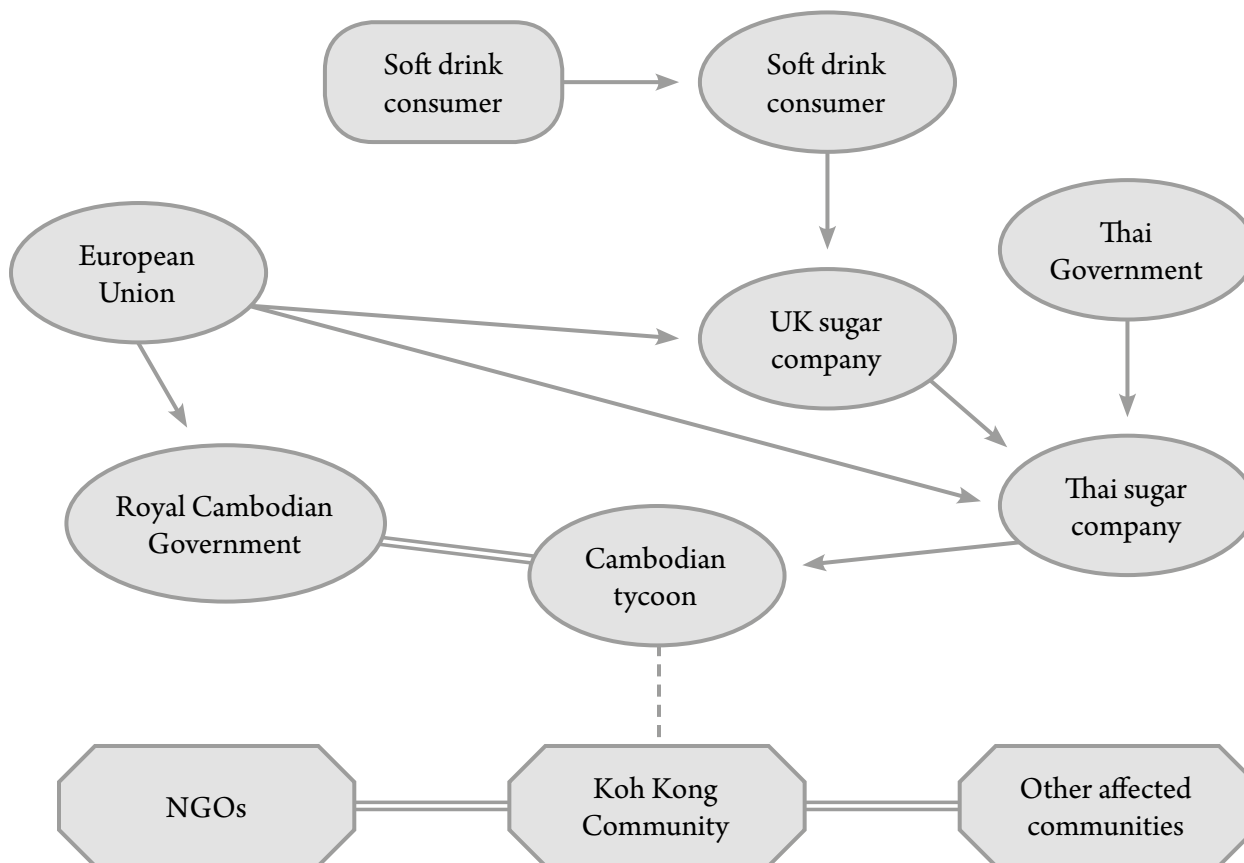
Soft drink consumer

Soft drink consumer

European Union

Thai Government

UK sugar company

Thai sugar company

Royal Cambodian Government

Cambodian tycoon

NGOs

Koh Kong Community

Other affected communities